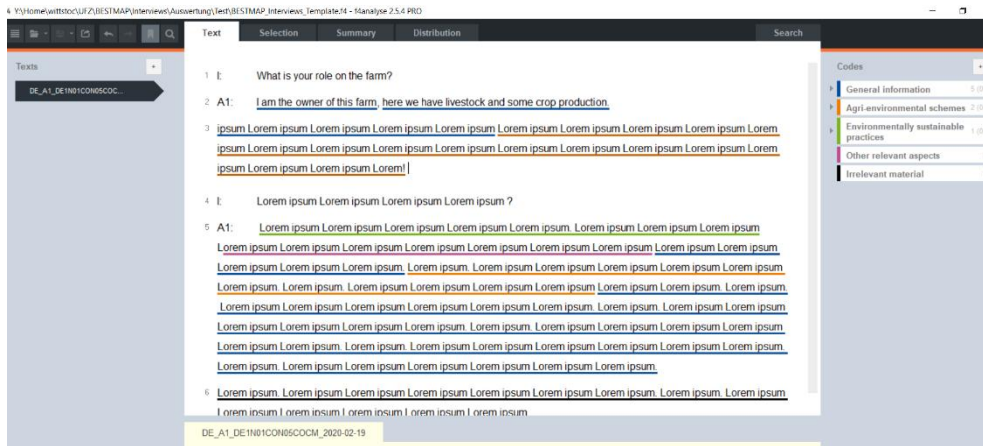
Y:\Home\wittstoc\UFZ\BESTMAP\Interviews\Auswertung\Test\BESTMAP_Interviews_Template.f4 - f4analyse 2.5.4 PRO

Text Selection Summary Distribution Search

Texts

DE_A1_DE1N01CON05COC...

1 I: What is your role on the farm?

2 A1: I am the owner of this farm, here we have livestock and some crop production.

3 ipsum Lorem ipsum Lorem ipsum Lorem ipsum Lorem ipsum Lorem ipsum Lorem ipsum Lorem ipsum Lorem ipsum Lorem ipsum Lorem ipsum Lorem ipsum Lorem ipsum Lorem ipsum Lorem ipsum Lorem ipsum Lorem ipsum Lorem ipsum Lorem ipsum Lorem ipsum Lorem!

4 I: Lorem ipsum Lorem ipsum Lorem ipsum Lorem ipsum ?

5 A1: Lorem ipsum Lorem ipsum Lorem ipsum Lorem ipsum Lorem ipsum. Lorem ipsum Lorem ipsum Lorem ipsum Lorem ipsum Lorem ipsum Lorem ipsum Lorem ipsum Lorem ipsum Lorem ipsum Lorem ipsum Lorem ipsum Lorem ipsum Lorem ipsum Lorem ipsum Lorem ipsum. Lorem ipsum. Lorem ipsum Lorem ipsum Lorem ipsum Lorem ipsum Lorem ipsum Lorem ipsum. Lorem ipsum. Lorem ipsum Lorem ipsum Lorem ipsum Lorem ipsum Lorem ipsum Lorem ipsum. Lorem ipsum. Lorem ipsum Lorem ipsum Lorem ipsum Lorem ipsum Lorem ipsum Lorem ipsum Lorem ipsum. Lorem ipsum Lorem ipsum Lorem ipsum Lorem ipsum Lorem ipsum Lorem ipsum Lorem ipsum Lorem ipsum Lorem ipsum Lorem ipsum Lorem ipsum Lorem ipsum. Lorem ipsum Lorem ipsum Lorem ipsum Lorem ipsum Lorem ipsum Lorem ipsum Lorem ipsum Lorem ipsum. Lorem ipsum Lorem ipsum Lorem ipsum Lorem ipsum Lorem ipsum Lorem ipsum Lorem ipsum Lorem ipsum Lorem ipsum Lorem ipsum Lorem ipsum Lorem ipsum Lorem ipsum Lorem ipsum Lorem ipsum Lorem ipsum Lorem ipsum Lorem ipsum Lorem ipsum.

6 Lorem ipsum. Lorem ipsum Lorem ipsum Lorem ipsum Lorem ipsum Lorem ipsum Lorem ipsum Lorem ipsum. Lorem ipsum. Lorem ipsum Lorem ipsum Lorem ipsum Lorem ipsum Lorem ipsum Lorem ipsum

DE_A1_DE1N01CON05COCM_2020-02-19

Codes

General information 5

Agri-environmental schemes 2

Environmentally sustainable practices 1

Other relevant aspects

Irrelevant material